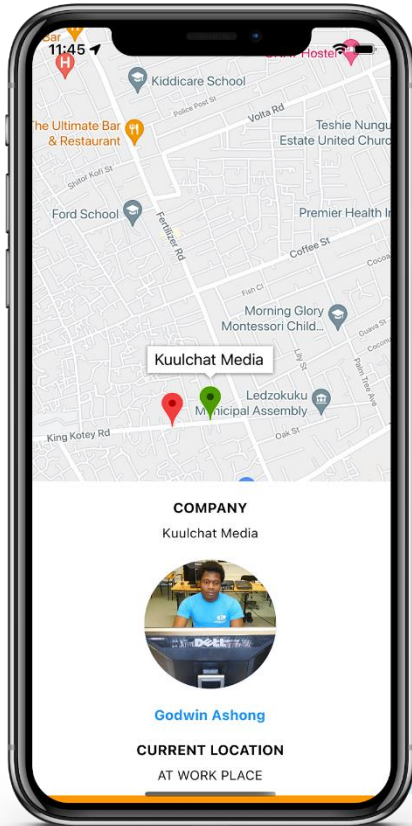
11:45

Bar

Hostel

Kiddicare School

Police Post St

Volta Rd

The Ultimate Bar & Restaurant

Teshie Nungu Estate United Church

Shitor Kofi St

Ford School

Fertilizer Rd

Premier Health In

Coffee St

Cocoa

Fish Cl

Morning Glory Montessori Child...

Guava St

Lily St

Kuulchat Media

Ledzokuku Municipal Assembly

Pine Tree Ave

King Kotey Rd

Oak St

COMPANY

Kuulchat Media

DELL

Godwin Ashong

CURRENT LOCATION

AT WORK PLACE